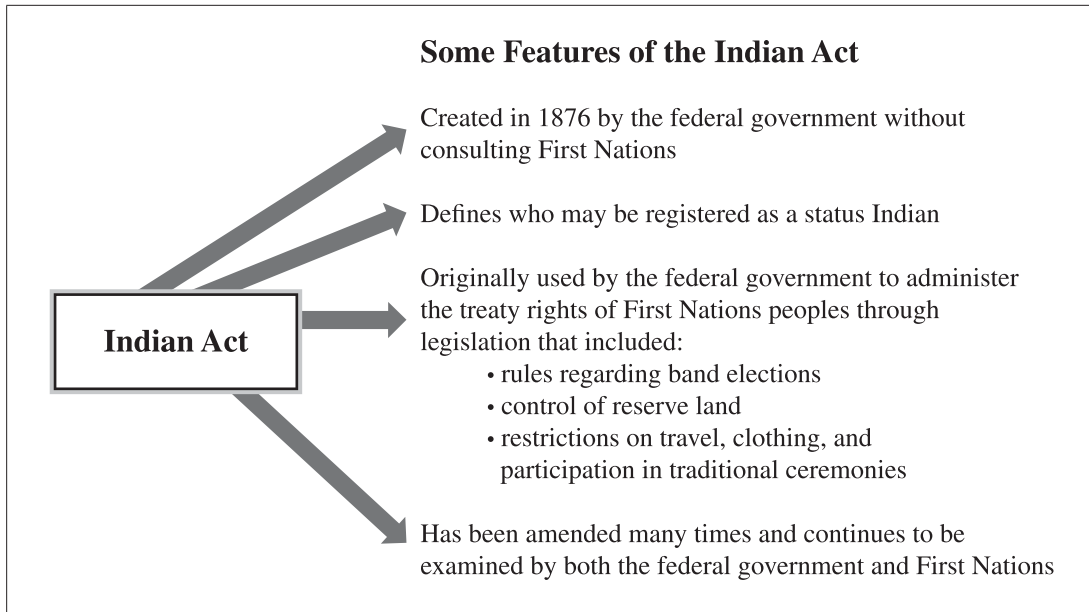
Some Features of the Indian Act

Indian Act

Created in 1876 by the federal government without consulting First Nations

Defines who may be registered as a status Indian

Originally used by the federal government to administer the treaty rights of First Nations peoples through legislation that included:
• rules regarding band elections
• control of reserve land
• restrictions on travel, clothing, and participation in traditional ceremonies

Has been amended many times and continues to be examined by both the federal government and First Nations